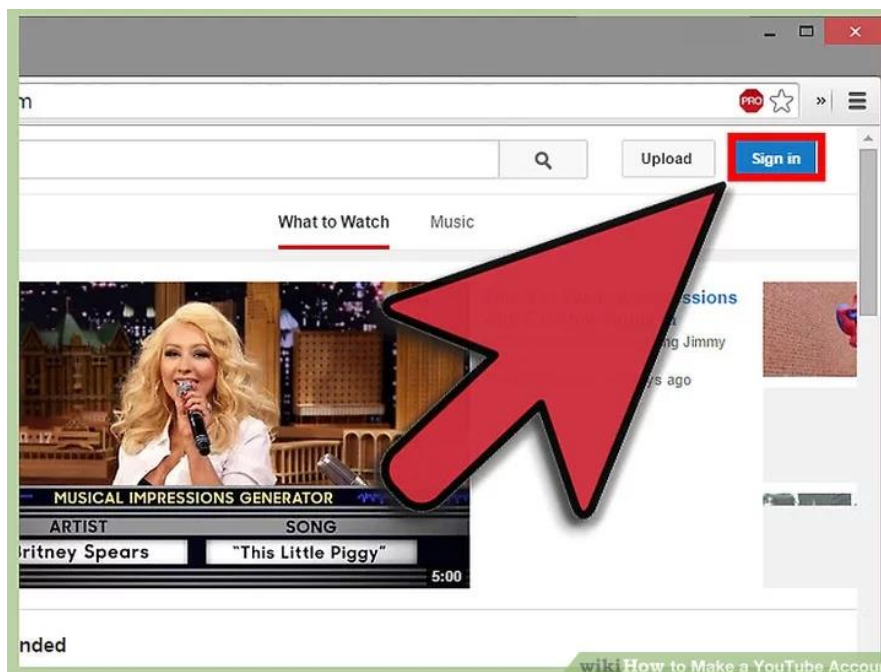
m

PRO

Upload

Sign in

What to Watch

Music

ssions

n

ng Jimmy

ys ago

MUSICAL IMPRESSIONS GENERATOR

ARTIST

SONG

Britney Spears

"This Little Piggy"

5:00

nded

wiki How to Make a YouTube Accou